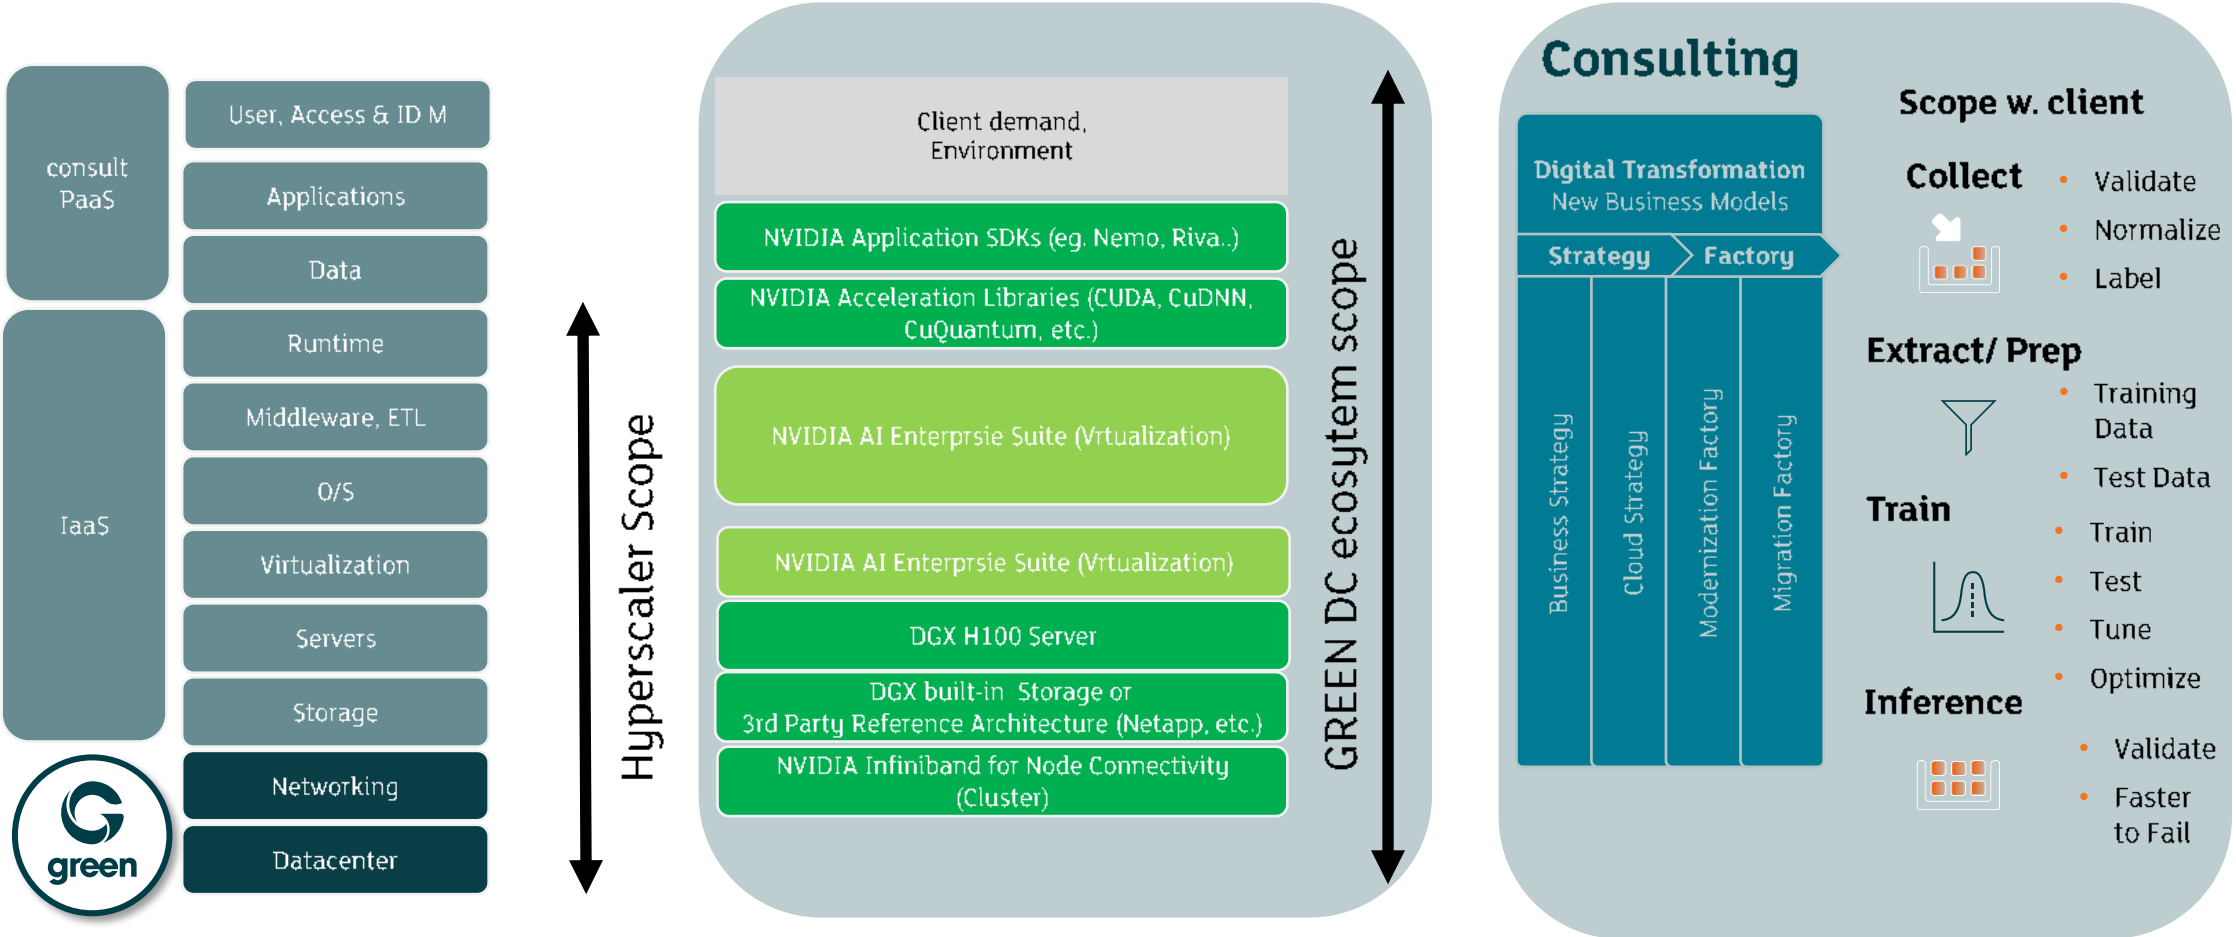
consult PaaS

IaaS

green

User, Access & ID M

Applications

Data

Runtime

Middleware, ETL

O/S

Virtualization

Servers

Storage

Networking

Datacenter

Hyperscaler Scope

Client demand, Environment

NVIDIA Application SDKs (eg. Nemo, Riva..)

NVIDIA Acceleration Libraries (CUDA, CuDNN, CuQuantum, etc.)

NVIDIA AI Enterprsie Suite (Vrtualization)

NVIDIA AI Enterprsie Suite (Vrtualization)

DGX H100 Server

DGX built-in Storage or 3rd Party Reference Architecture (Netapp, etc.)

NVIDIA Infiniband for Node Connectivity (Cluster)

GREEN DC ecosytem scope

Consulting

Digital Transformation
New Business Models

Strategy

Factory

Business Strategy

Cloud Strategy

Modernization Factory

Migration Factory

Scope w. client

Collect

- Validate
- Normalize
- Label

Extract/ Prep

- Training Data
- Test Data

Train

- Train
- Test
- Tune
- Optimize

Inference

- Validate
- Faster to Fail